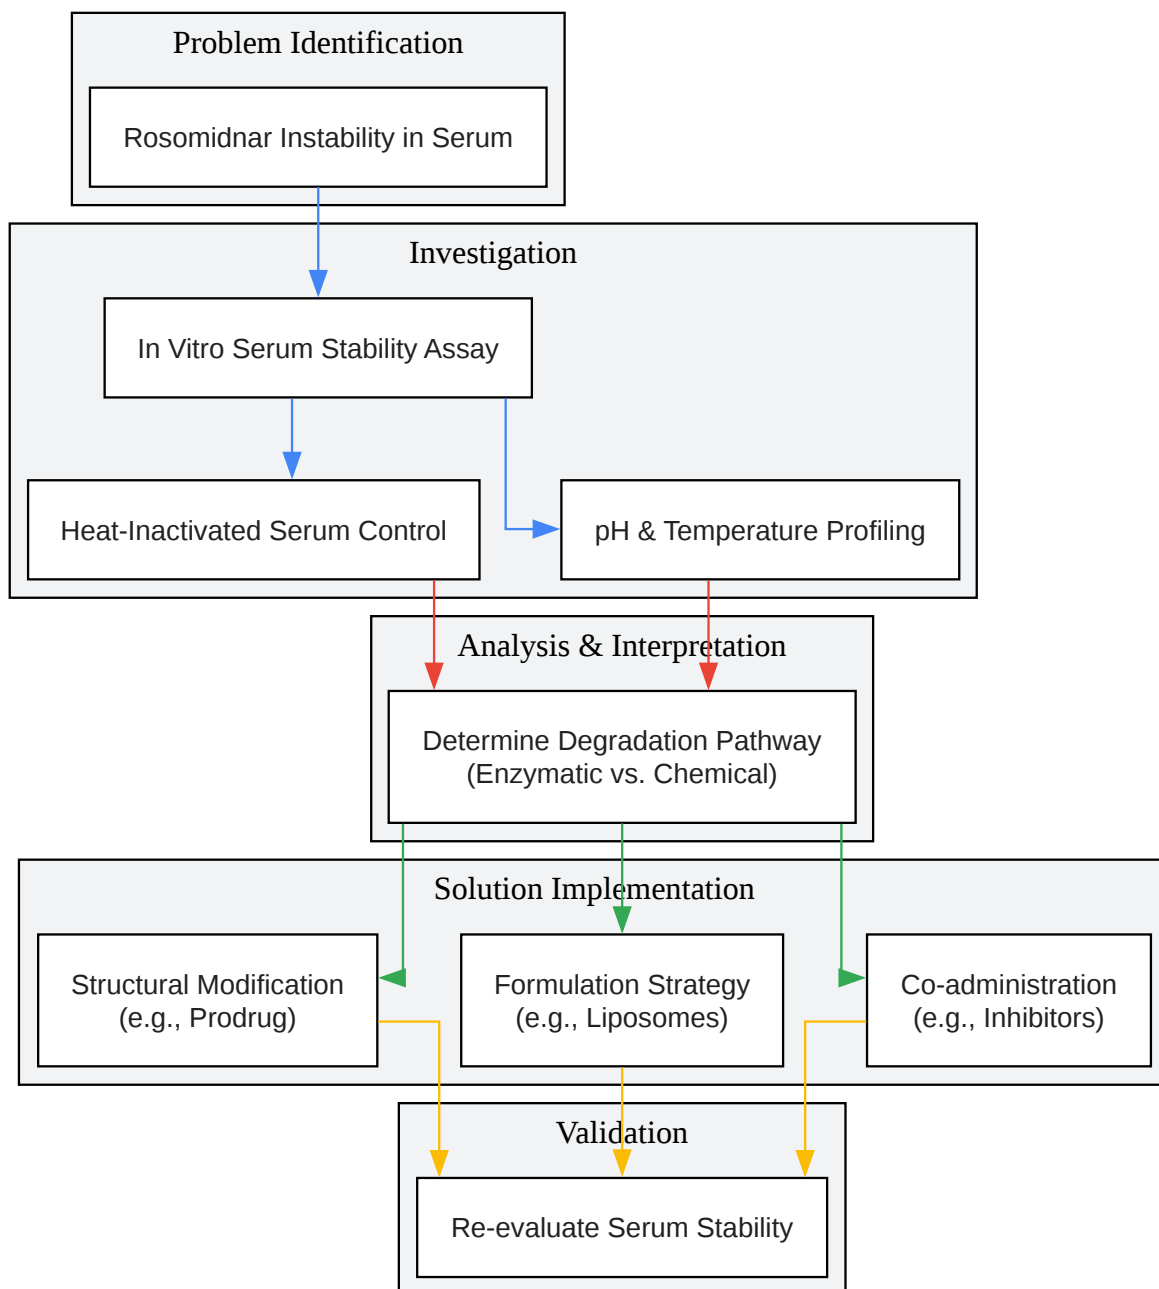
Problem Identification

Rosomidnar Instability in Serum

Investigation

In Vitro Serum Stability Assay

Heat-Inactivated Serum Control

pH & Temperature Profiling

Analysis & Interpretation

Determine Degradation Pathway (Enzymatic vs. Chemical)

Solution Implementation

Structural Modification (e.g., Prodrug)

Formulation Strategy (e.g., Liposomes)

Co-administration (e.g., Inhibitors)

Validation

Re-evaluate Serum Stability